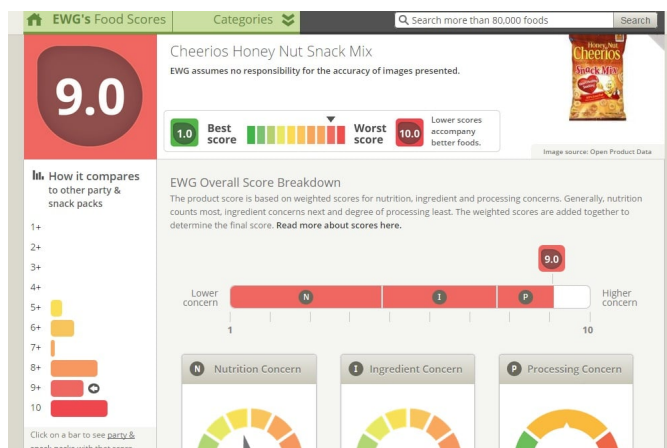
EWG's Food Scores | Categories | Search more than 80,000 foods | Search

9.0

Cheerios Honey Nut Snack Mix

EWG assumes no responsibility for the accuracy of images presented.

Honey Nut Cheerios Snack Mix

1.0 Best score | Worst score 10.0 | Lower scores accompany better foods.

Image source: Open Product Data

How it compares to other party & snack packs

1+
2+
3+
4+
5+
6+
7+
8+
9+
10

Click on a bar to see party & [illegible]

EWG Overall Score Breakdown

The product score is based on weighted scores for nutrition, ingredient and processing concerns. Generally, nutrition counts most, ingredient concerns next and degree of processing least. The weighted scores are added together to determine the final score. Read more about scores here.

9.0

Lower concern | N | I | P | Higher concern

1 | 10

N Nutrition Concern | I Ingredient Concern | P Processing Concern